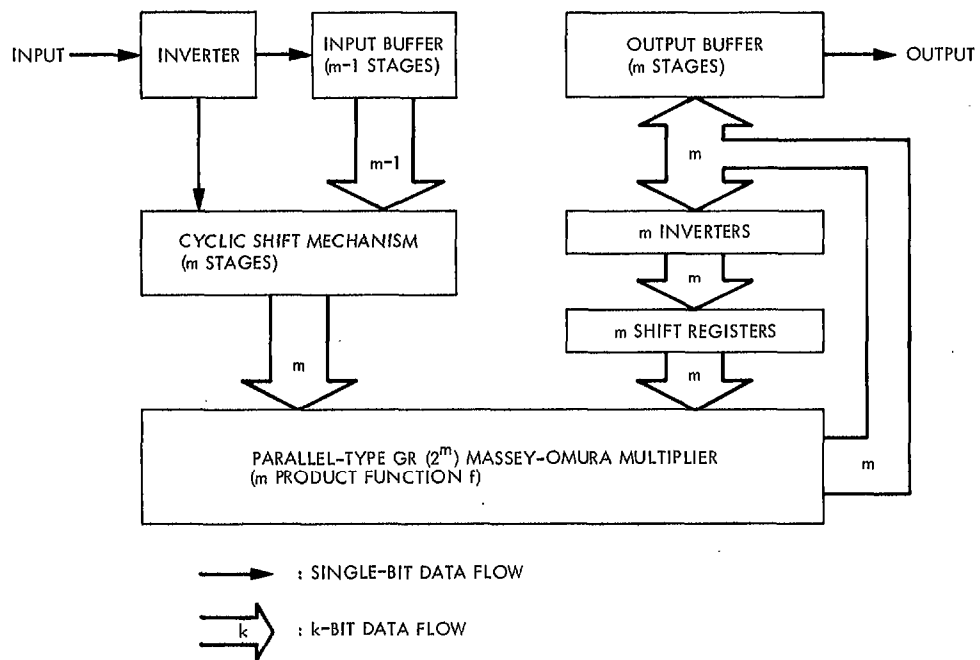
INPUT

INVERTER

INPUT BUFFER (m-1 STAGES)

OUTPUT BUFFER (m STAGES)

OUTPUT

m-1

m

CYCLIC SHIFT MECHANISM (m STAGES)

m INVERTERS

m

m SHIFT REGISTERS

m

m

PARALLEL-TYPE GR ($2^m$) MASSEY-OMURA MULTIPLIER (m PRODUCT FUNCTION f)

m

: SINGLE-BIT DATA FLOW

k

: k-BIT DATA FLOW